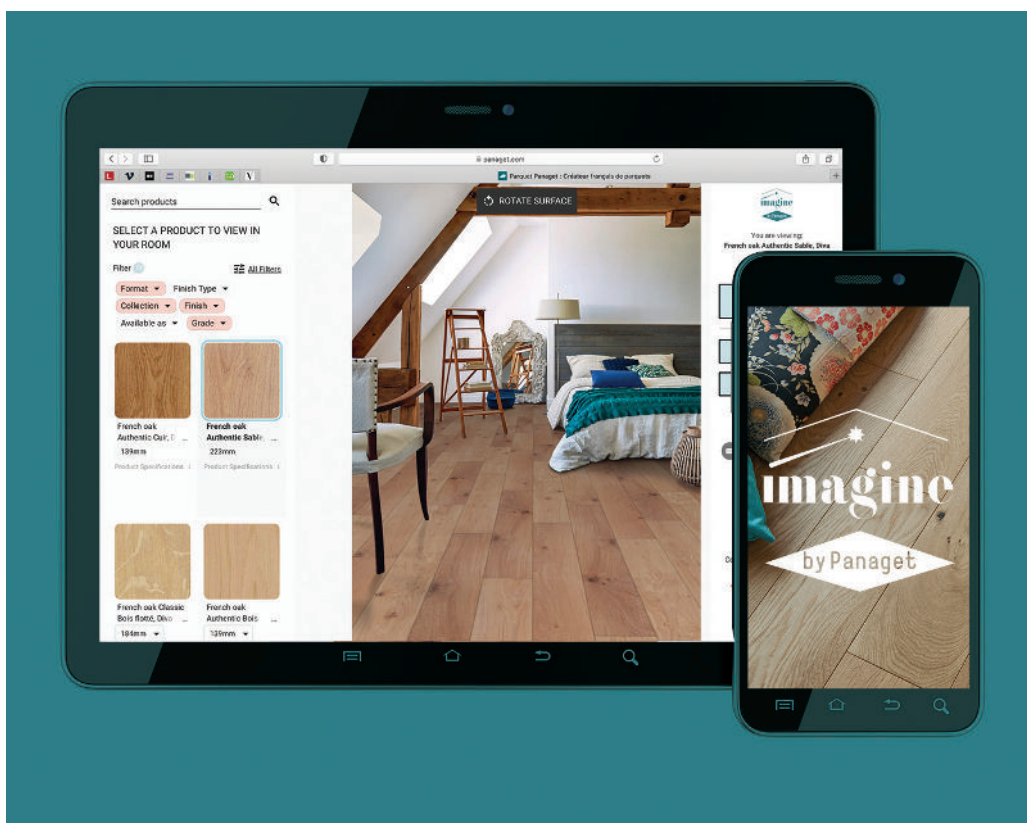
panaget.com

Parquet Panaget : Créateur français de parquets

Search products

SELECT A PRODUCT TO VIEW IN YOUR ROOM

Filter

All Filters

Format

Finish Type

Collection

Finish

Available as

Grade

French oak Authentic Cuir, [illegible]

139mm

Product Specifications

French oak Authentic Sable, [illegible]

223mm

Product Specifications

French oak Classic Bois flotté, Diva

184mm

French oak Authentic Bois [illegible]

139mm

ROTATE SURFACE

imagine

You are viewing:
French oak Authentic Sable, Diva

imagine

by Panaget